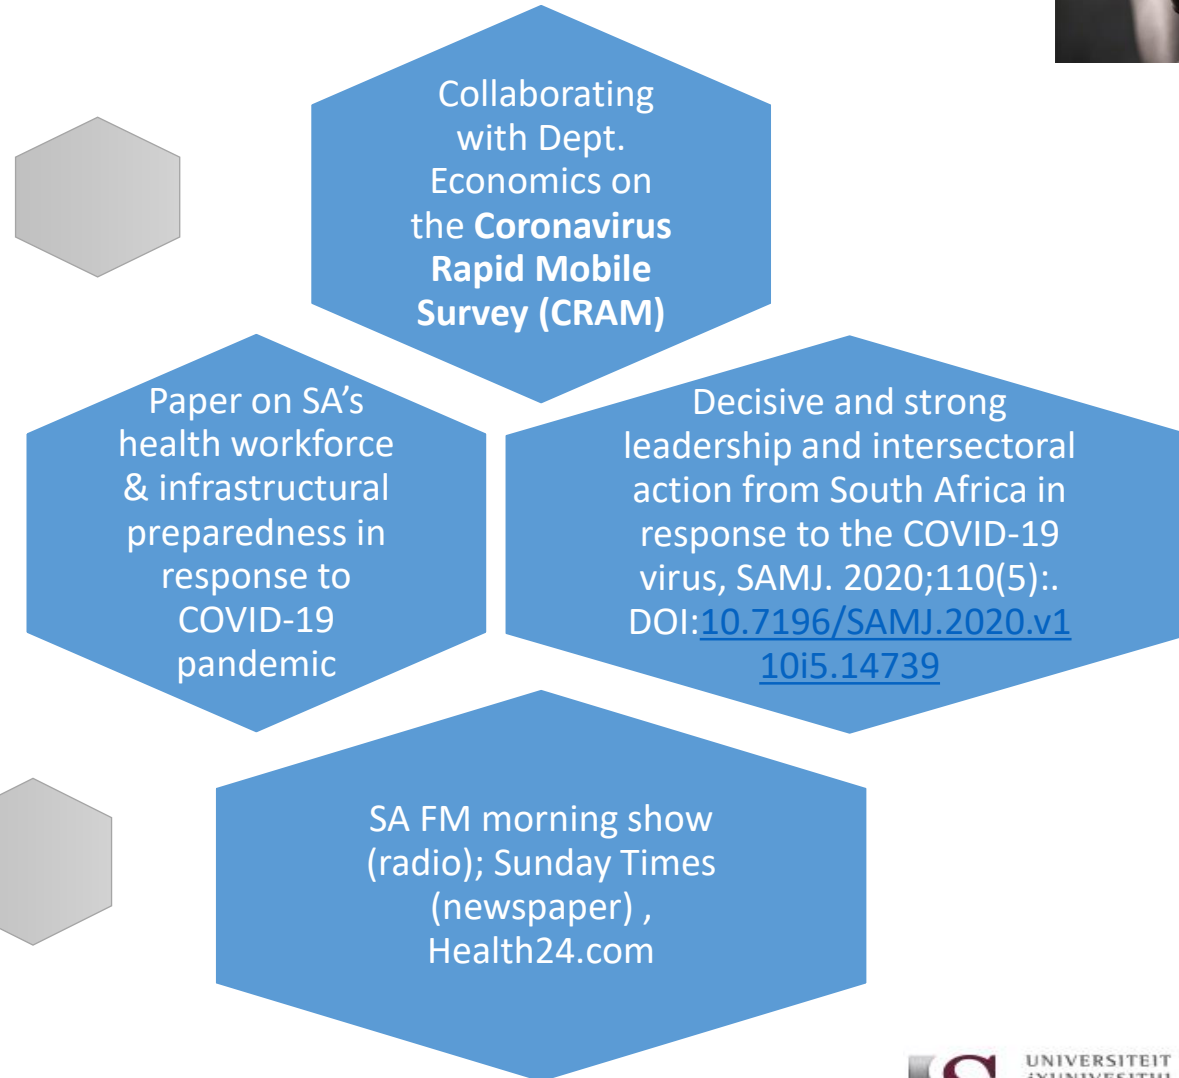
Collaborating with Dept. Economics on the **Coronavirus Rapid Mobile Survey (CRAM)**

Paper on SA’s health workforce & infrastructural preparedness in response to COVID-19 pandemic

Decisive and strong leadership and intersectoral action from South Africa in response to the COVID-19 virus, SAMJ. 2020;110(5):. DOI:10.7196/SAMJ.2020.v110i5.14739

SA FM morning show (radio); Sunday Times (newspaper) , Health24.com

UNIVERSITEIT
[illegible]